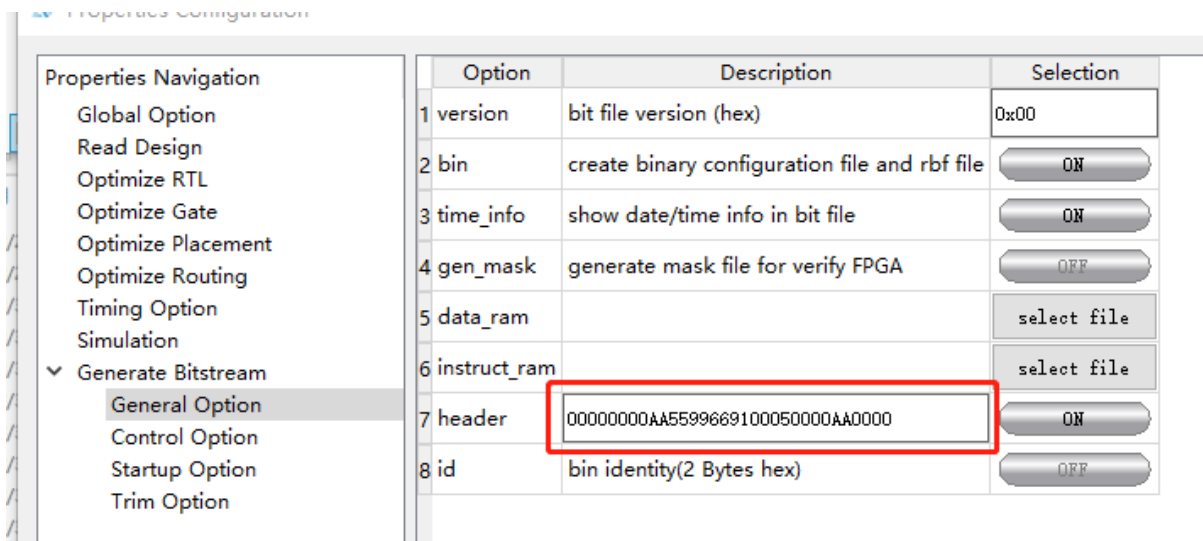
Properties Configuration

Properties Navigation
Global Option
Read Design
Optimize RTL
Optimize Gate
Optimize Placement
Optimize Routing
Timing Option
Simulation
Generate Bitstream
General Option
Control Option
Startup Option
Trim Option

| | Option | Description | Selection |
|---|---|---|---|
| 1 | version | bit file version (hex) | 0x00 |
| 2 | bin | create binary configuration file and rbf file | ON |
| 3 | time_info | show date/time info in bit file | ON |
| 4 | gen_mask | generate mask file for verify FPGA | OFF |
| 5 | data_ram | | select file |
| 6 | instruct_ram | | select file |
| 7 | header | 00000000AA559966910005000AA0000 | ON |
| 8 | id | bin identity(2 Bytes hex) | OFF |